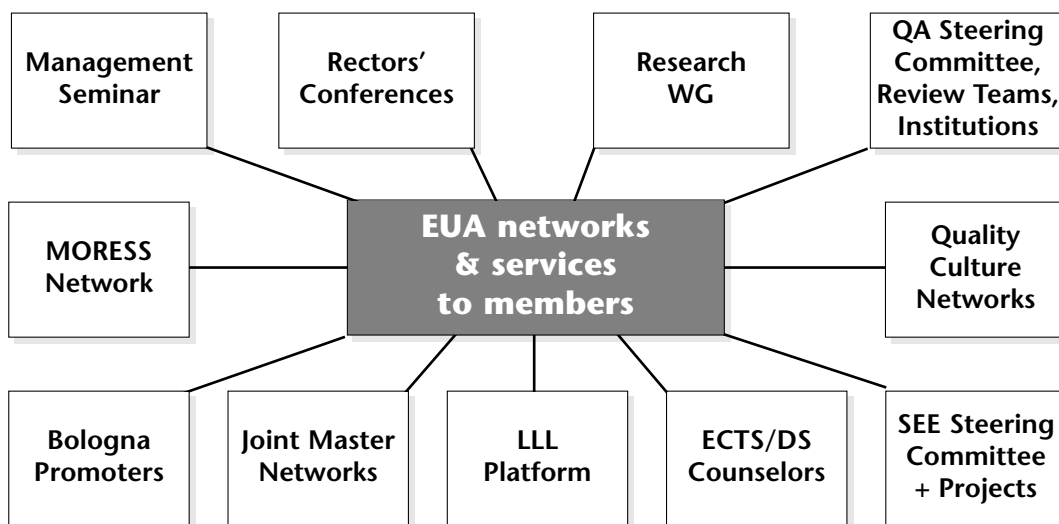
Management Seminar

Rectors' Conferences

Research WG

QA Steering Committee, Review Teams, Institutions

MORESS Network

EUA networks & services to members

Quality Culture Networks

Bologna Promoters

Joint Master Networks

LLL Platform

ECTS/DS Counselors

SEE Steering Committee + Projects